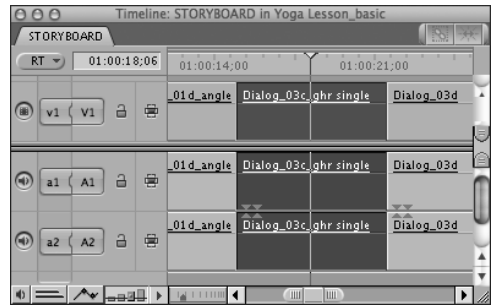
Timeline: STORYBOARD in Yoga Lesson_basic

STORYBOARD

RT 01:00:18;06 01:00:14;00 01:00:21;00

v1 V1 _01d_angle Dialog_03c_ghr single Dialog_03d

a1 A1 _01d_angle Dialog_03c_ghr single Dialog_03d

a2 A2 _01d_angle Dialog_03c_ghr single Dialog_03d